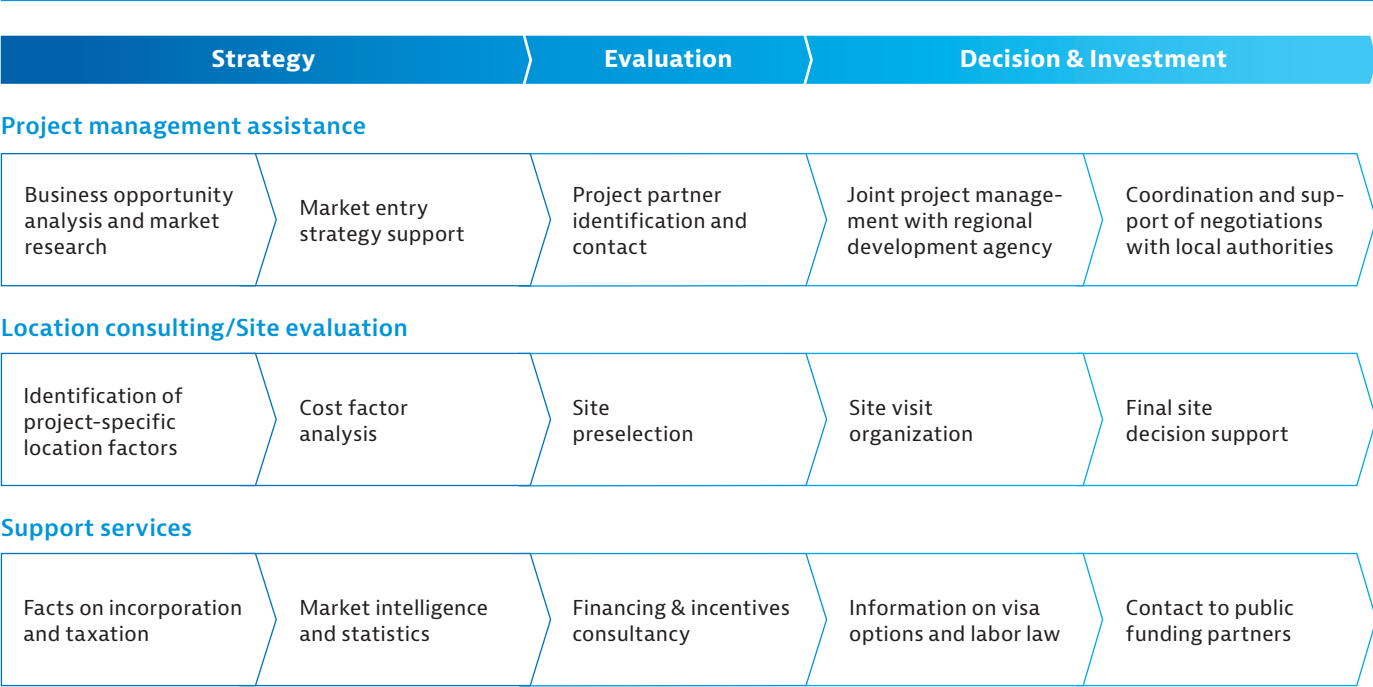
Strategy
Evaluation
Decision & Investment

Project management assistance

Business opportunity analysis and market research

Market entry strategy support

Project partner identification and contact

Joint project management with regional development agency

Coordination and support of negotiations with local authorities

Location consulting/Site evaluation

Identification of project-specific location factors

Cost factor analysis

Site preselection

Site visit organization

Final site decision support

Support services

Facts on incorporation and taxation

Market intelligence and statistics

Financing & incentives consultancy

Information on visa options and labor law

Contact to public funding partners